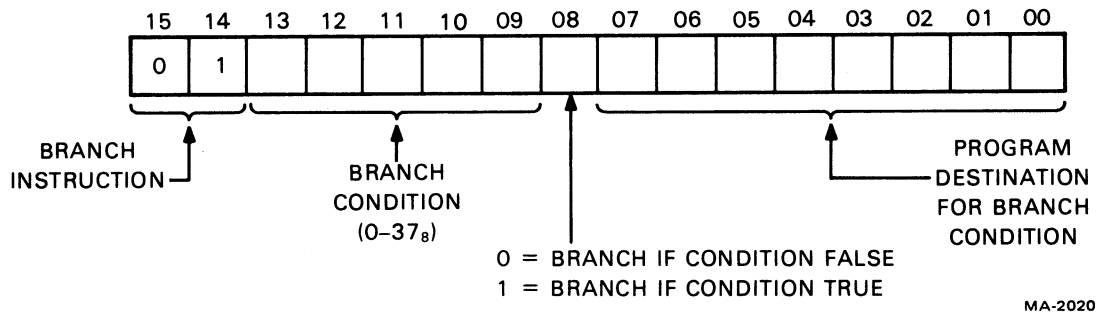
15 14 13 12 11 10 09 08 07 06 05 04 03 02 01 00

0 1

BRANCH INSTRUCTION

BRANCH CONDITION $(0\text{–}37_8)$

PROGRAM DESTINATION FOR BRANCH CONDITION

0 = BRANCH IF CONDITION FALSE
1 = BRANCH IF CONDITION TRUE

MA-2020